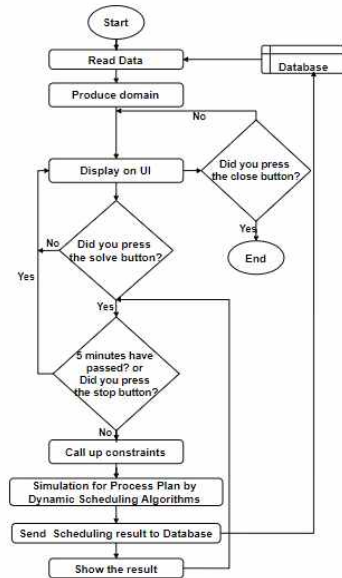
Start

Read Data

Database

Produce domain

No

Display on UI

Did you press the close button?

Yes

End

No

Did you press the solve button?

Yes

Yes

5 minutes have passed? or Did you press the stop button?

No

Call up constraints

Simulation for Process Plan by Dynamic Scheduling Algorithms

Send Scheduling result to Database

Show the result